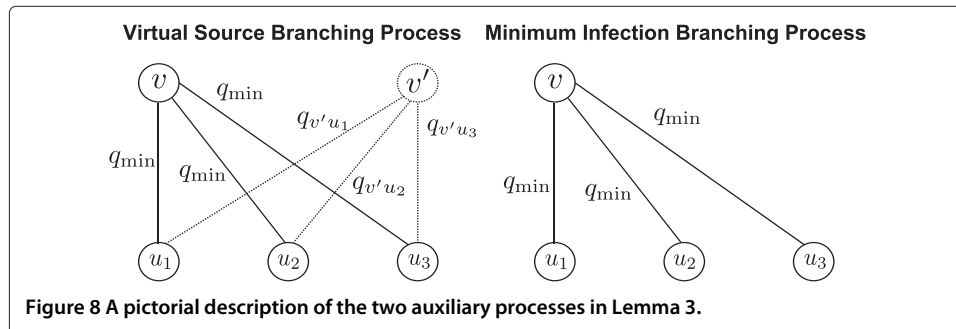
Virtual Source Branching Process

$v$

$q_{\min}$

$v'$

$q_{v'u_1}$

$q_{v'u_3}$

$q_{\min}$

$q_{\min}$

$q_{v'u_2}$

$u_1$

$u_2$

$u_3$

Minimum Infection Branching Process

$v$

$q_{\min}$

$q_{\min}$

$q_{\min}$

$u_1$

$u_2$

$u_3$

**Figure 8 A pictorial description of the two auxiliary processes in Lemma 3.**